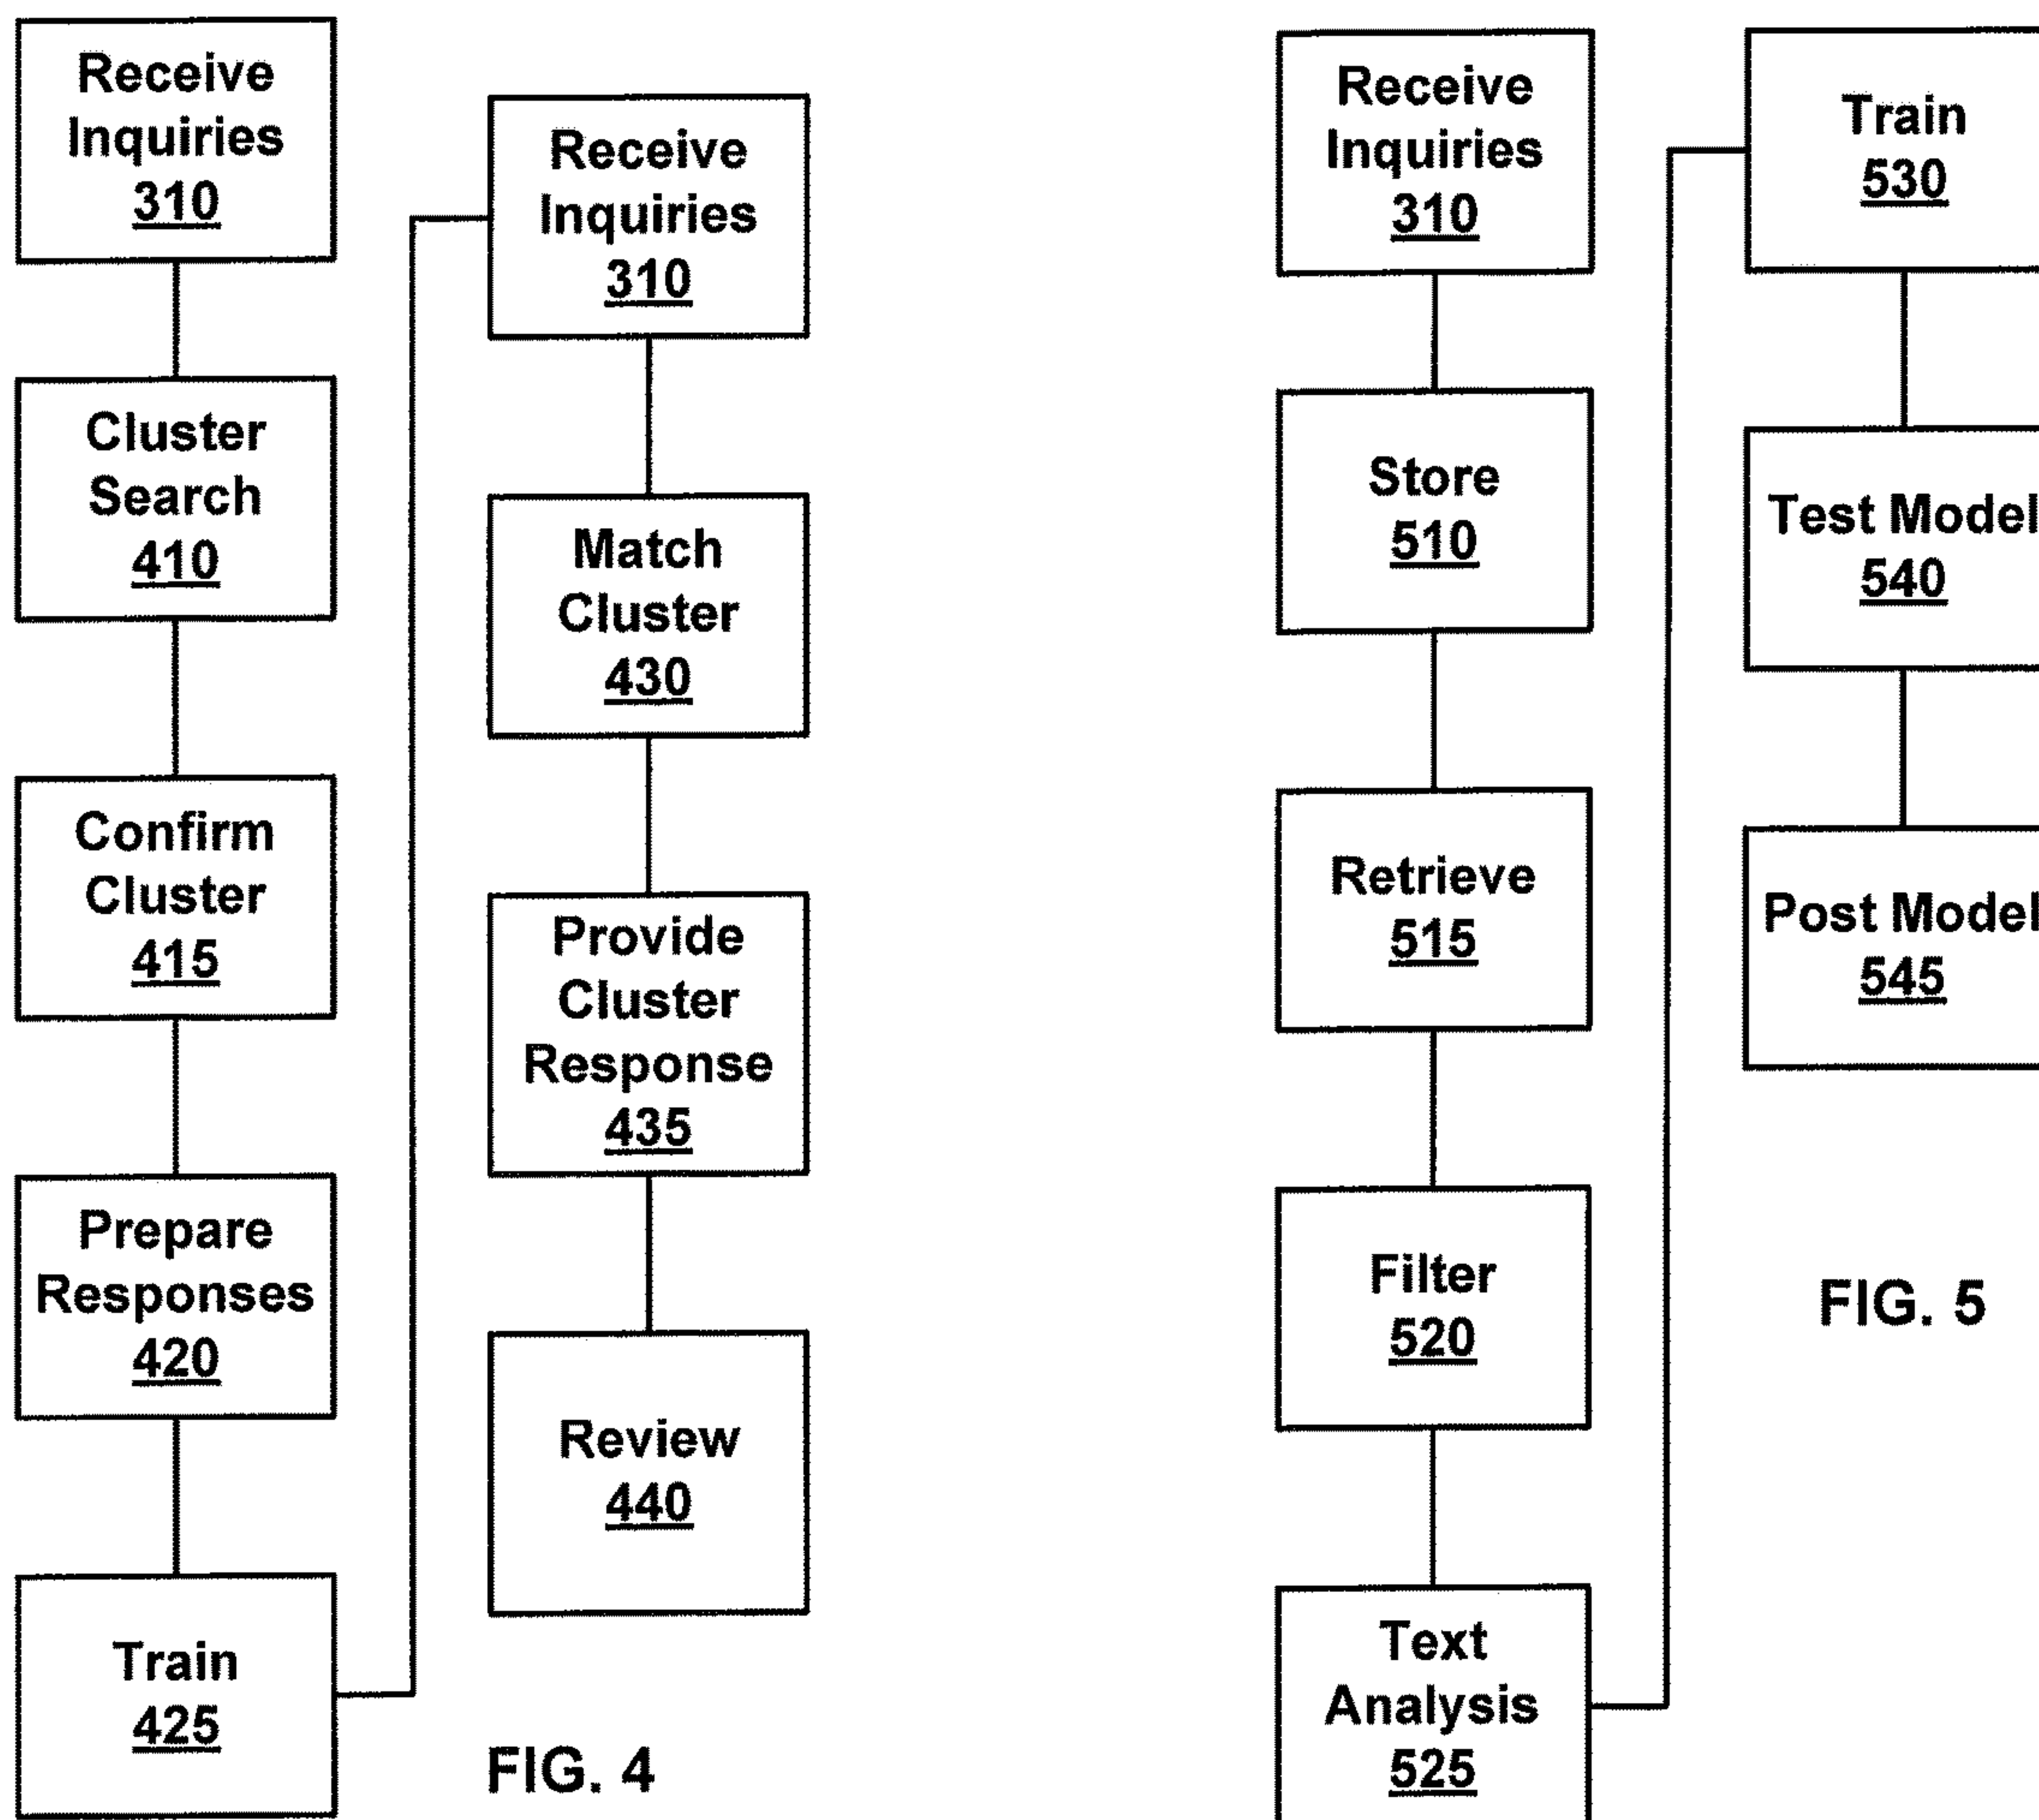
Receive Inquiries 310

Cluster Search 410

Confirm Cluster 415

Prepare Responses 420

Train 425

Receive Inquiries 310

Match Cluster 430

Provide Cluster Response 435

Review 440

FIG. 4

Receive Inquiries 310

Store 510

Retrieve 515

Filter 520

Text Analysis 525

Train 530

Test Model 540

Post Model 545

FIG. 5